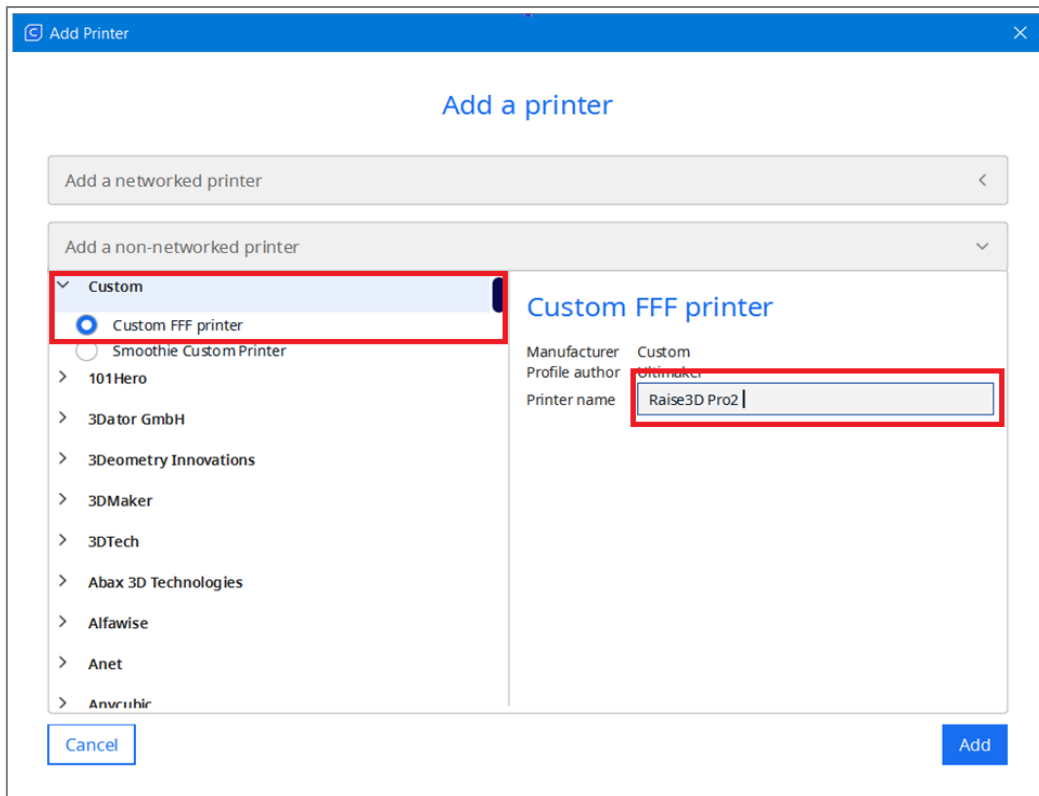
Add Printer

Add a printer

Add a networked printer

Add a non-networked printer

Custom

Custom FFF printer

Smoothie Custom Printer

101Hero

3Dator GmbH

3Deometry Innovations

3DMaker

3DTech

Abax 3D Technologies

Alfawise

Anet

Anycubic

Custom FFF printer

Manufacturer Custom

Profile author Ultimaker

Printer name Raise3D Pro2

Cancel

Add